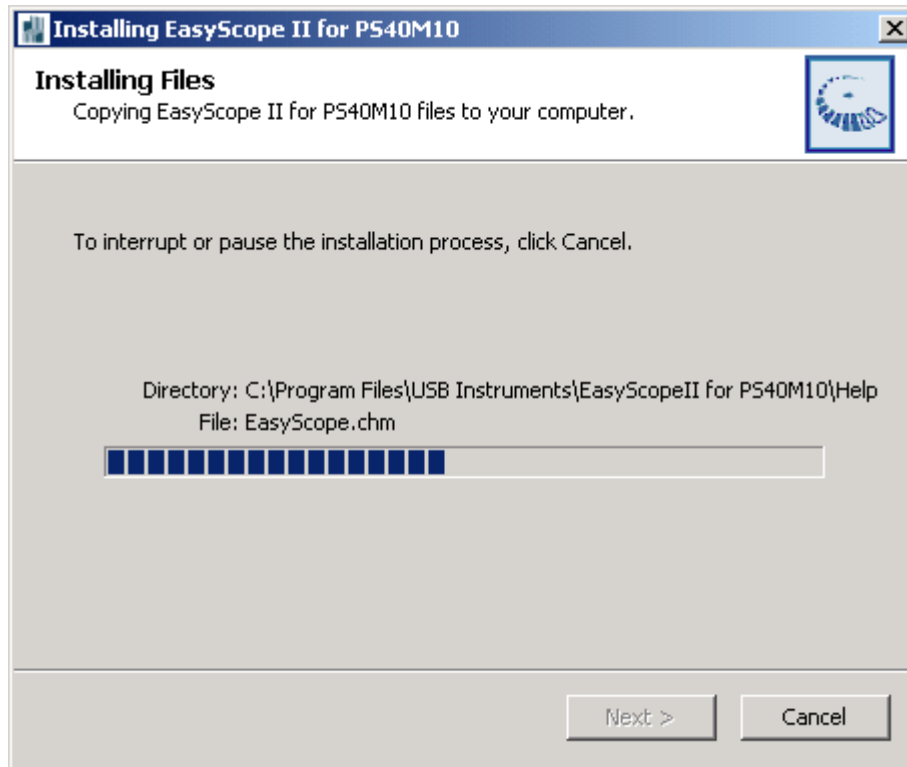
Installing EasyScope II for PS40M10

Installing Files
Copying EasyScope II for PS40M10 files to your computer.

To interrupt or pause the installation process, click Cancel.

Directory: C:\Program Files\USB Instruments\EasyScopeII for PS40M10\Help
File: EasyScope.chm

Next >
Cancel